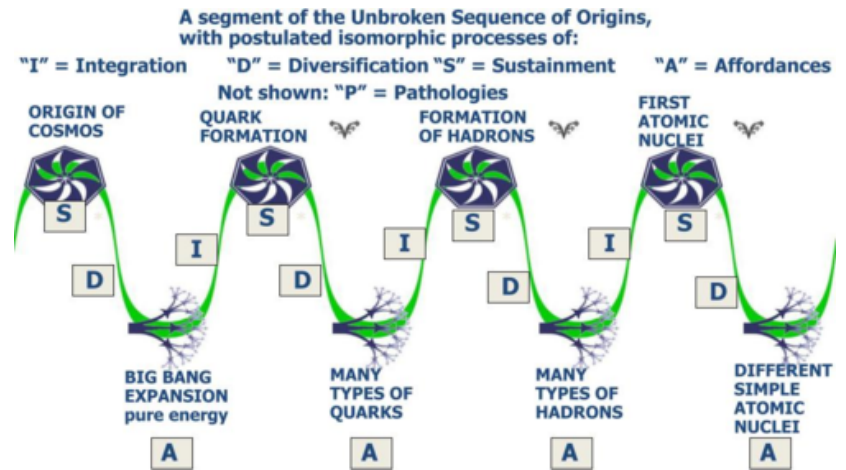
A segment of the Unbroken Sequence of Origins, with postulated isomorphic processes of:

"I" = Integration "D" = Diversification "S" = Sustainment "A" = Affordances

Not shown: "P" = Pathologies

ORIGIN OF COSMOS

QUARK FORMATION

FORMATION OF HADRONS

FIRST ATOMIC NUCLEI

S

S

S

S

I

I

I

D

D

D

D

BIG BANG EXPANSION pure energy

MANY TYPES OF QUARKS

MANY TYPES OF HADRONS

DIFFERENT SIMPLE ATOMIC NUCLEI

A

A

A

A